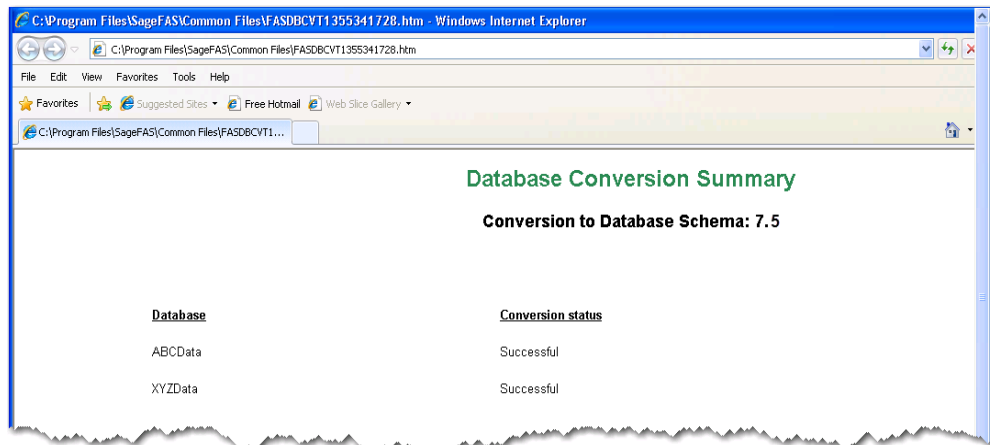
C:\Program Files\SageFAS\Common Files\FASDBCVT1355341728.htm - Windows Internet Explorer

C:\Program Files\SageFAS\Common Files\FASDBCVT1355341728.htm

File Edit View Favorites Tools Help

Favorites Suggested Sites ▾ Free Hotmail Web Slice Gallery ▾

C:\Program Files\SageFAS\Common Files\FASDBCVT1...

Database Conversion Summary

Conversion to Database Schema: 7.5

| Database | Conversion status |
|---|---|
| ABCData | Successful |
| XYZData | Successful |